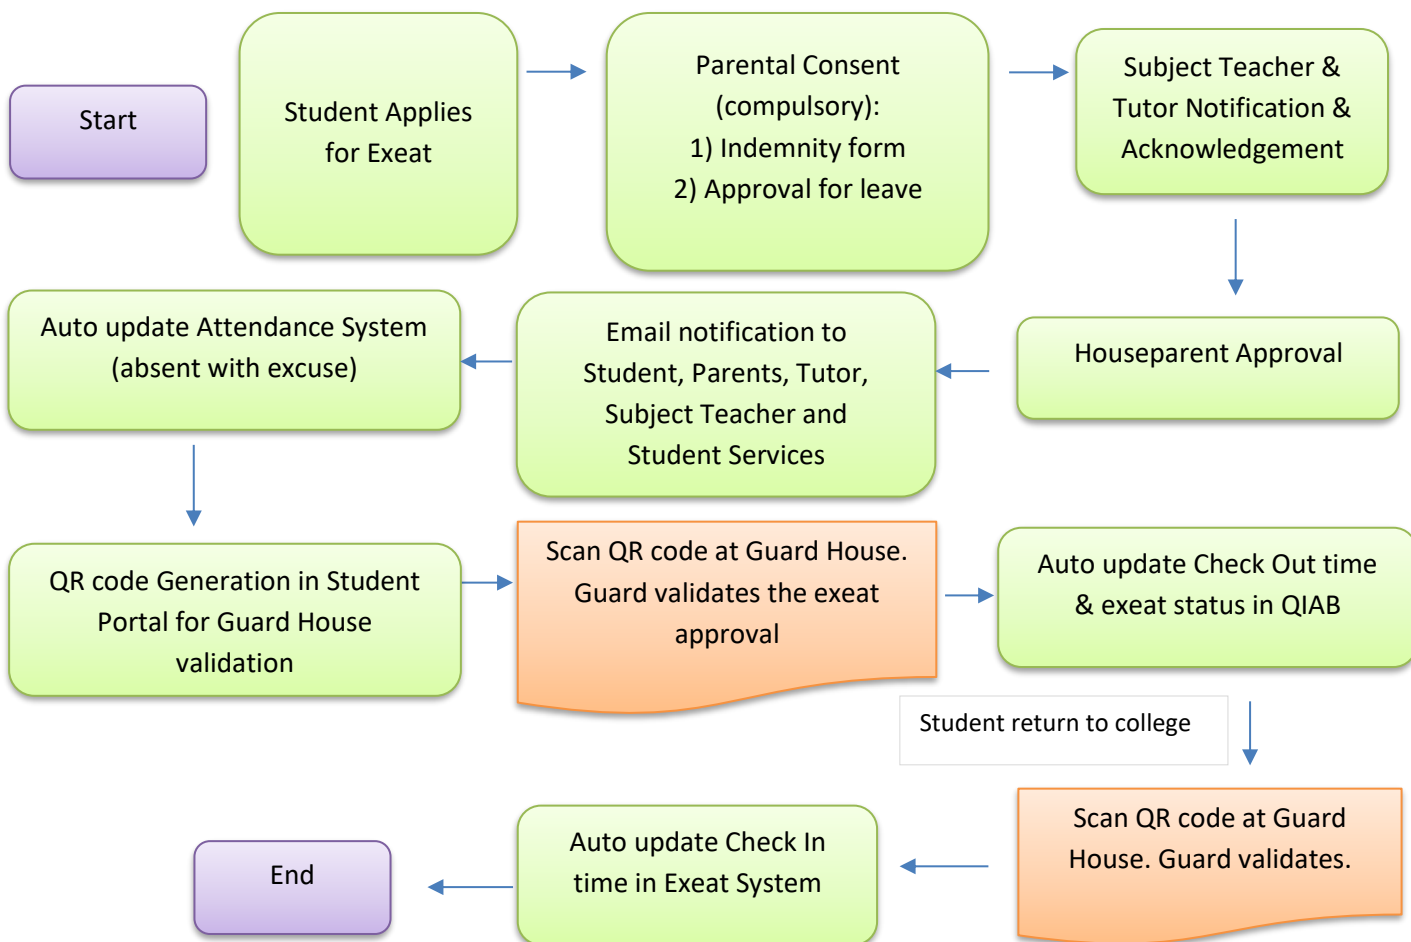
Start

Student Applies for Exeat

Parental Consent (compulsory):
1) Indemnity form
2) Approval for leave

Subject Teacher & Tutor Notification & Acknowledgement

Houseparent Approval

Email notification to Student, Parents, Tutor, Subject Teacher and Student Services

Auto update Attendance System (absent with excuse)

QR code Generation in Student Portal for Guard House validation

Scan QR code at Guard House. Guard validates the exeat approval

Auto update Check Out time & exeat status in QIAB

Student return to college

Scan QR code at Guard House. Guard validates.

Auto update Check In time in Exeat System

End